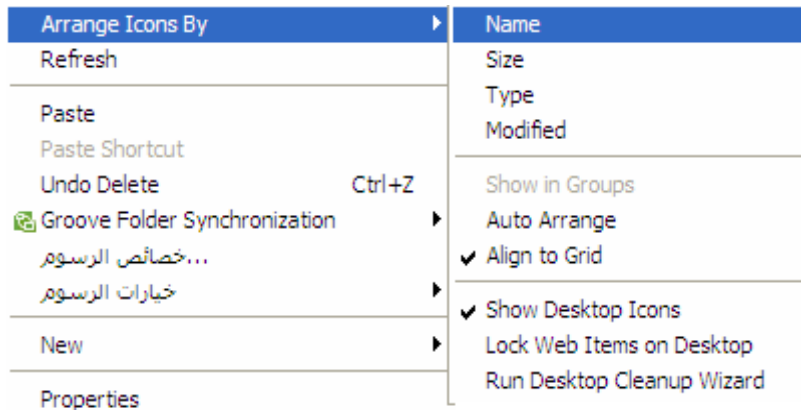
Arrange Icons By
Refresh

Paste
Paste Shortcut
Undo Delete Ctrl+Z
Groove Folder Synchronization
خصائص الرسوم...
خيارات الرسوم

New

Properties

Name
Size
Type
Modified

Show in Groups
Auto Arrange
Align to Grid

Show Desktop Icons
Lock Web Items on Desktop
Run Desktop Cleanup Wizard